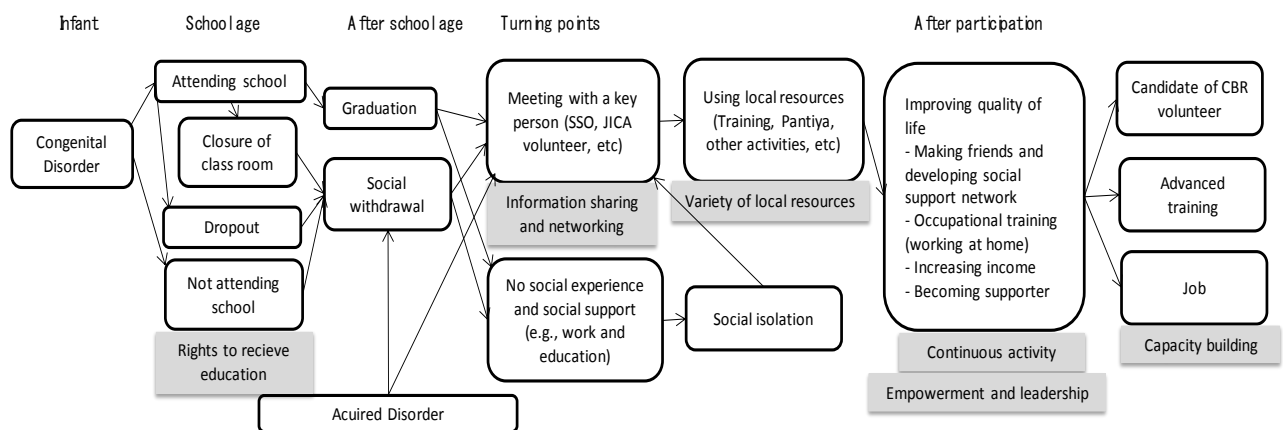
Infant

School age

After school age

Turning points

After participation

Congenital Disorder

Attending school

Closure of class room

Dropout

Not attending school

Rights to recieve education

Graduation

Social withdrawal

Meeting with a key person (SSO, JICA volunteer, etc)

Information sharing and networking

No social experience and social support (e.g., work and education)

Social isolation

Using local resources (Training, Pantiya, other activities, etc)

Variety of local resources

Improving quality of life
- Making friends and developing social support network
- Occupational training (working at home)
- Increasing income
- Becoming supporter

Continuous activity

Empowerment and leadership

Candidate of CBR volunteer

Advanced training

Job

Capacity building

Acuired Disorder